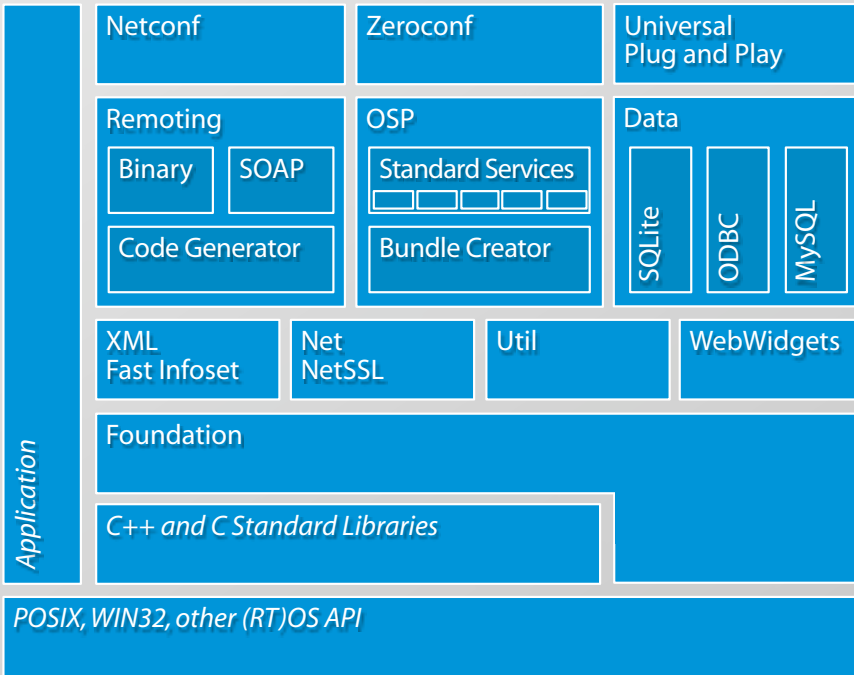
Netconf

Zeroconf

Universal Plug and Play

Remoting

Binary

SOAP

Code Generator

OSP

Standard Services

Bundle Creator

Data

SQLite

ODBC

MySQL

XML Fast Infoset

Net NetSSL

Util

WebWidgets

Foundation

C++ and C Standard Libraries

Application

POSIX, WIN32, other (RT)OS API